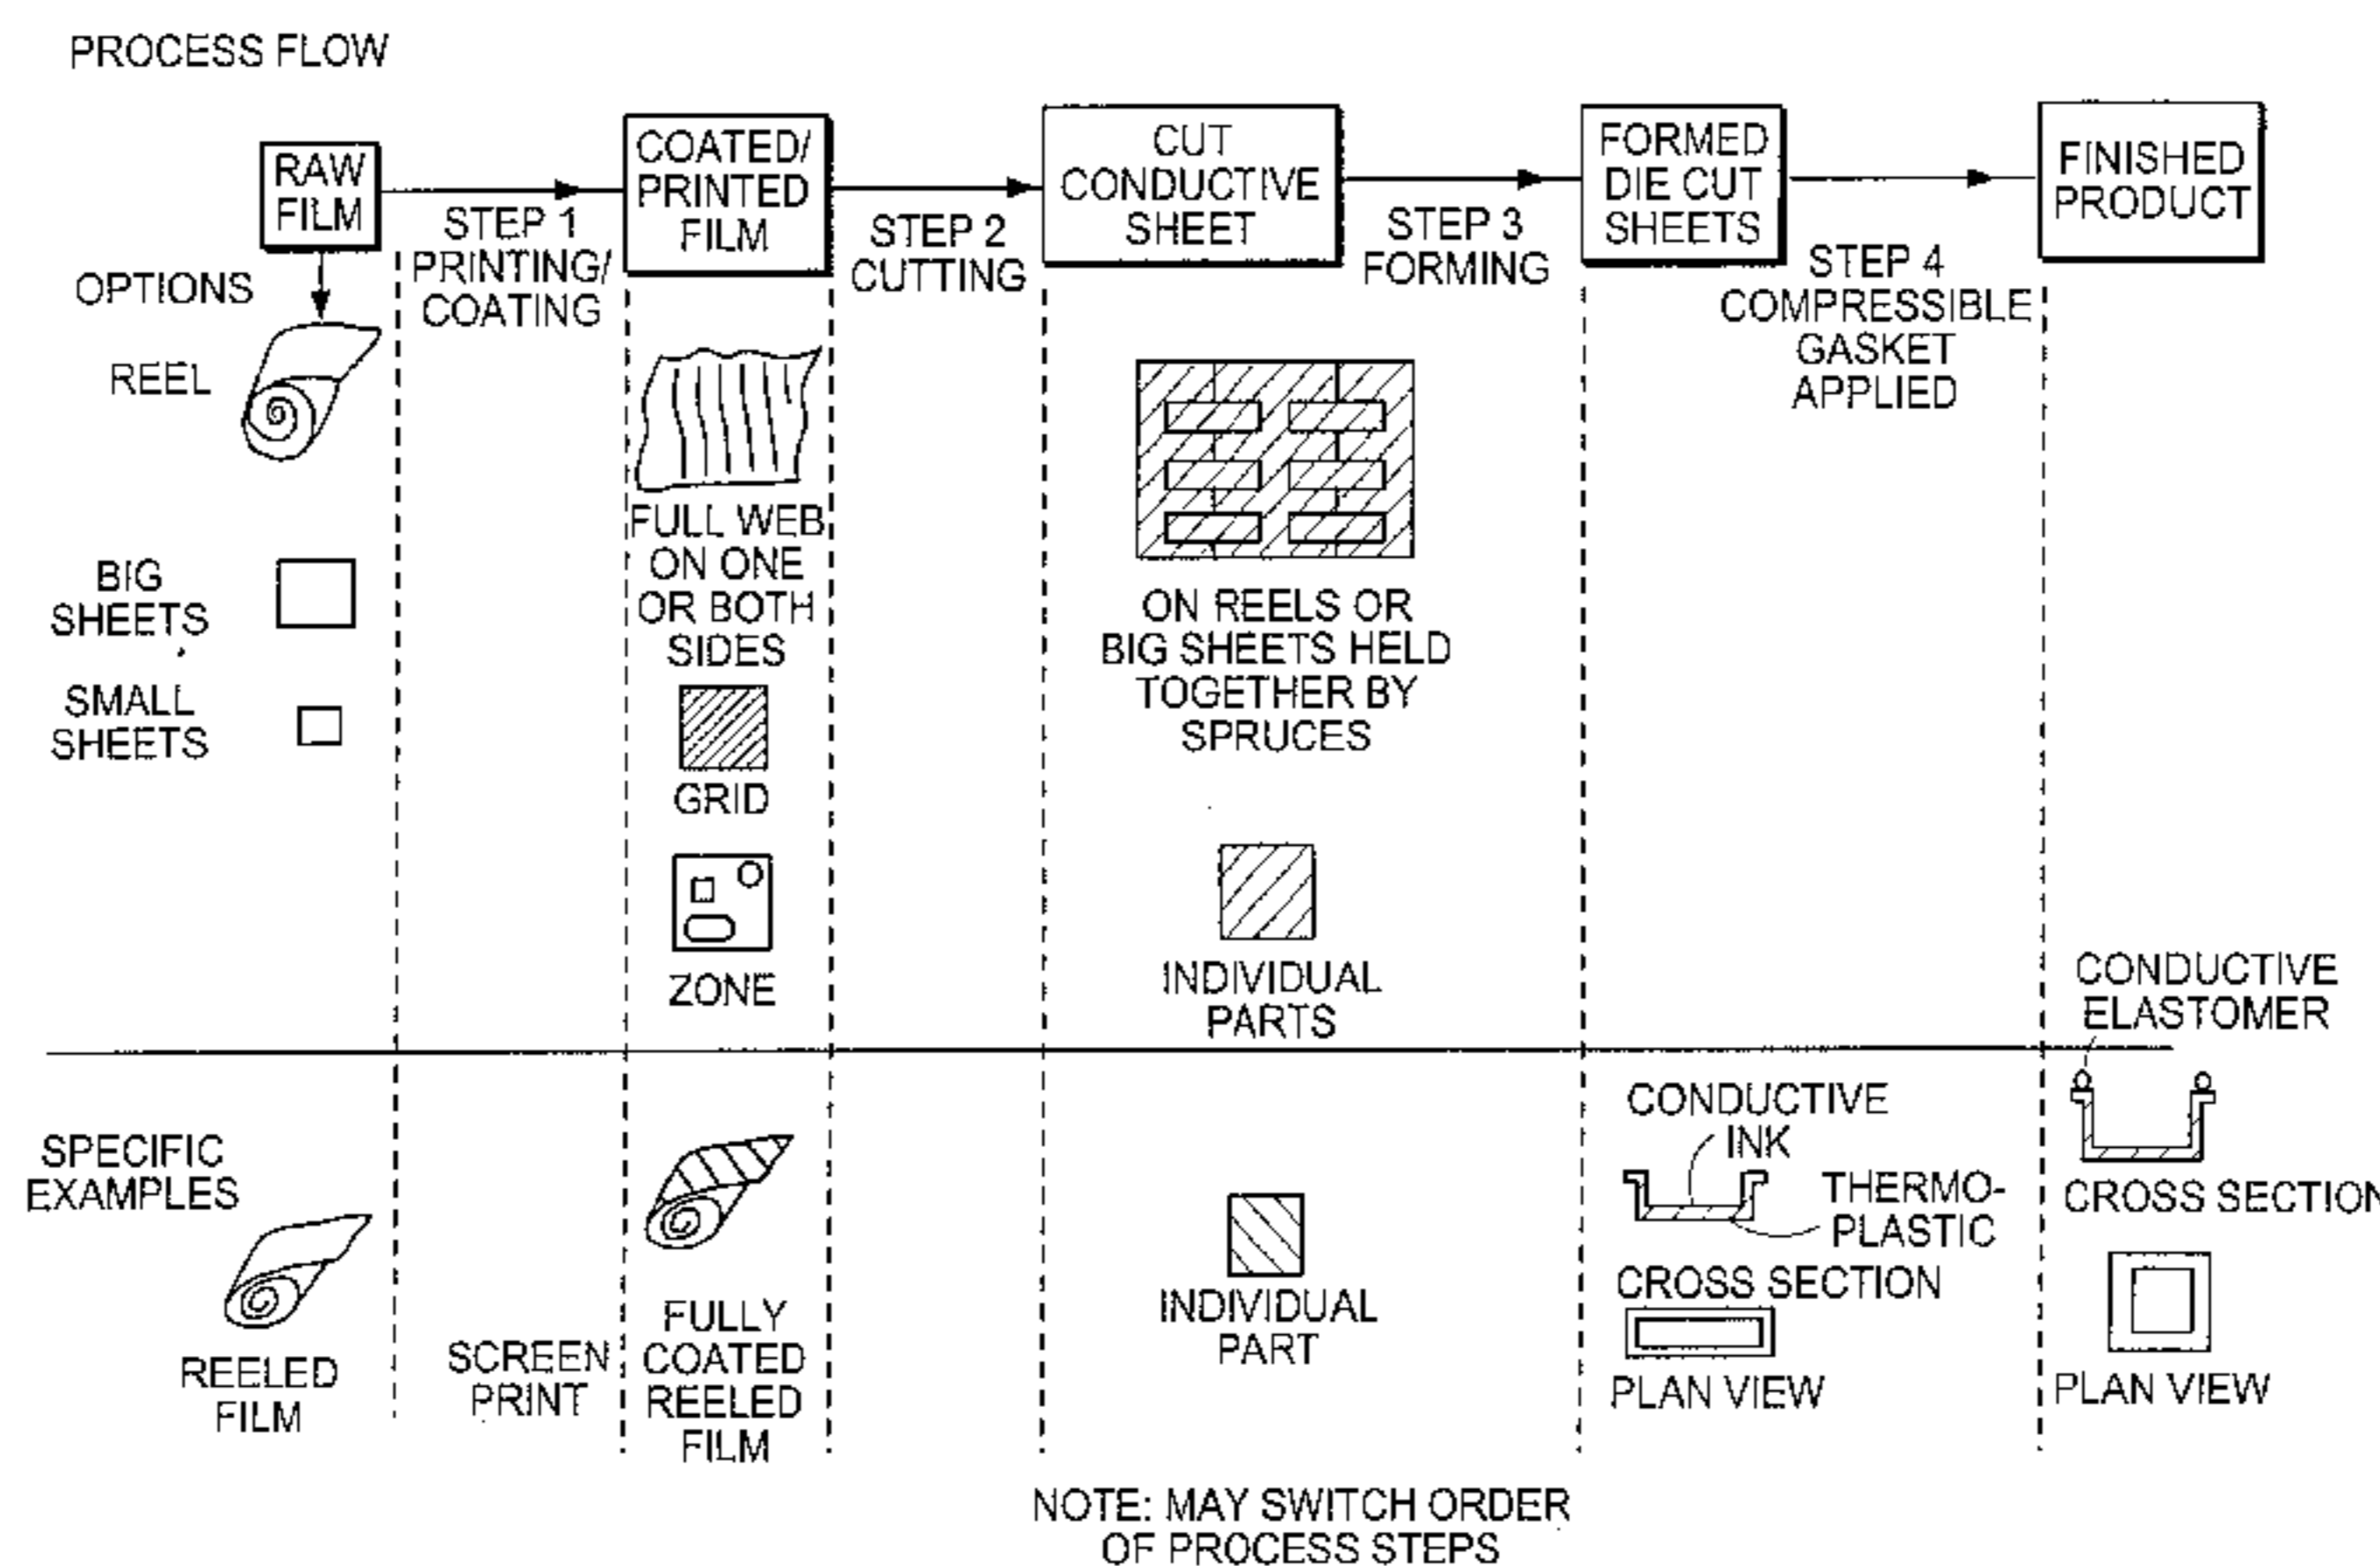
PROCESS FLOW

RAW FILM

STEP 1 PRINTING/ COATING

COATED/ PRINTED FILM

STEP 2 CUTTING

CUT CONDUCTIVE SHEET

STEP 3 FORMING

FORMED DIE CUT SHEETS

STEP 4 COMPRESSIBLE GASKET APPLIED

FINISHED PRODUCT

OPTIONS

REEL

BIG SHEETS

SMALL SHEETS

FULL WEB ON ONE OR BOTH SIDES

GRID

ZONE

ON REELS OR BIG SHEETS HELD TOGETHER BY SPRUCES

INDIVIDUAL PARTS

CONDUCTIVE ELASTOMER

SPECIFIC EXAMPLES

REELED FILM

SCREEN PRINT

FULLY COATED REELED FILM

INDIVIDUAL PART

CONDUCTIVE INK

THERMO- PLASTIC

CROSS SECTION

PLAN VIEW

CROSS SECTION

PLAN VIEW

NOTE: MAY SWITCH ORDER OF PROCESS STEPS